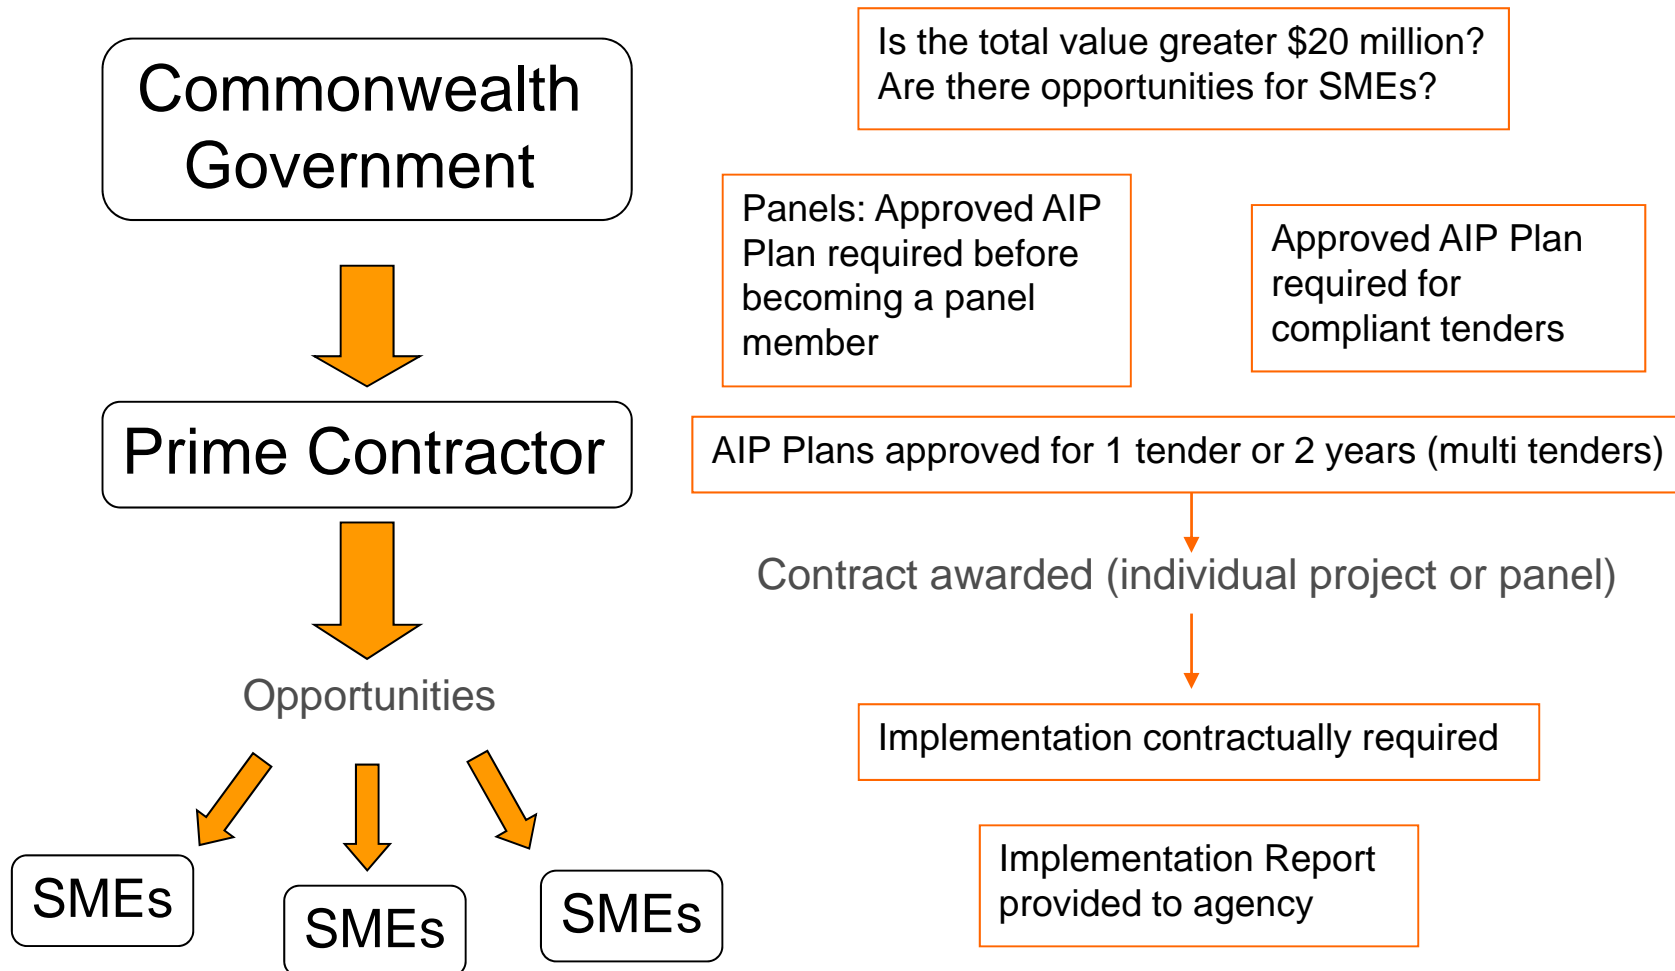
Commonwealth Government

Prime Contractor

Opportunities

SMEs

SMEs

SMEs

Is the total value greater $20 million? Are there opportunities for SMEs?

Panels: Approved AIP Plan required before becoming a panel member

Approved AIP Plan required for compliant tenders

AIP Plans approved for 1 tender or 2 years (multi tenders)

Contract awarded (individual project or panel)

Implementation contractually required

Implementation Report provided to agency